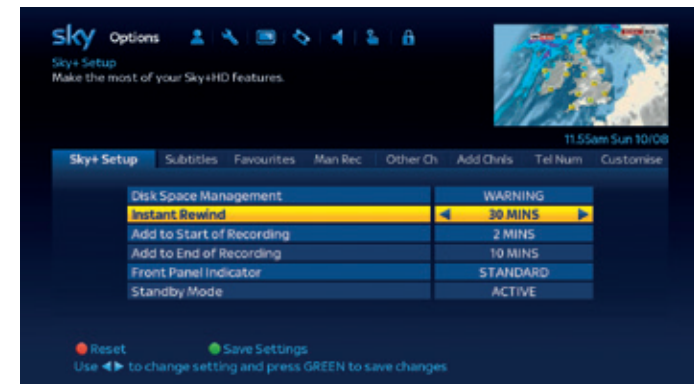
sky Options

Sky+ Setup
Make the most of your Sky+HD features.

11.55am Sun 10/08

Sky+ Setup | Subtitles | Favourites | Man Rec | Other Ch | Add Chnls | Tel Num | Customise

| | |
|---|---|
| Disk Space Management | WARNING |
| Instant Rewind | ◀ 30 MINS ▶ |
| Add to Start of Recording | 2 MINS |
| Add to End of Recording | 10 MINS |
| Front Panel Indicator | STANDARD |
| Standby Mode | ACTIVE |

Reset Save Settings
Use ◀▶ to change setting and press GREEN to save changes